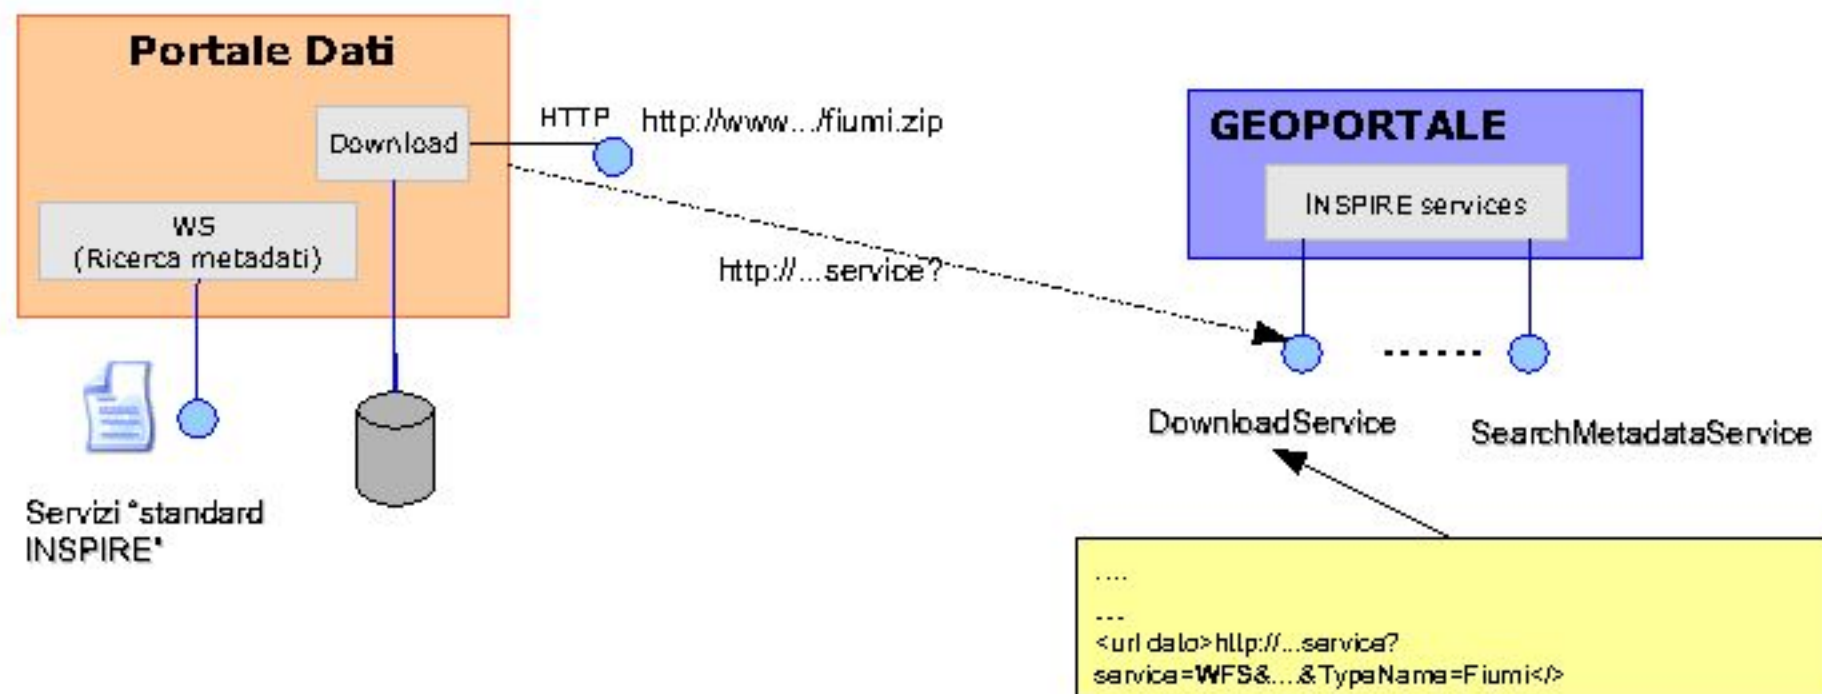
Portale Dati

Download

HTTP http://www.../fiumi.zip

WS
(Ricerca metadati)

GEOPORTALE

INSPIRE services

http://...service?

DownloadService

SearchMetadataService

Servizi "standard INSPIRE"

....
...
<url dato>http://...service?
service=WFS&....&TypeName=Fiumi</>